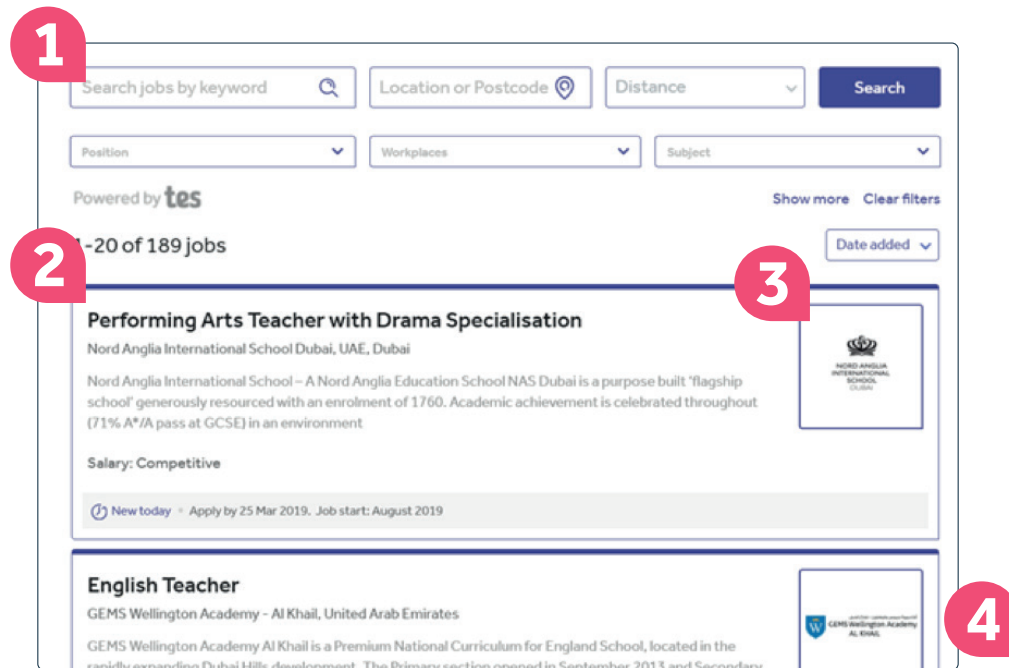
1

Search jobs by keyword

Location or Postcode

Distance

Search

Position

Workplaces

Subject

Powered by tes

Show more Clear filters

2

1-20 of 189 jobs

Date added

3

Performing Arts Teacher with Drama Specialisation

Nord Anglia International School Dubai, UAE, Dubai

Nord Anglia International School – A Nord Anglia Education School NAS Dubai is a purpose built 'flagship school' generously resourced with an enrolment of 1760. Academic achievement is celebrated throughout (71% A*/A pass at GCSE) in an environment

Salary: Competitive

NORD ANGLIA INTERNATIONAL SCHOOL DUBAI

New today • Apply by 25 Mar 2019. Job start: August 2019

English Teacher

GEMS Wellington Academy - Al Khail, United Arab Emirates

GEMS Wellington Academy Al Khail is a Premium National Curriculum for England School, located in the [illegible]

GEMS Wellington Academy AL KHAIL

4